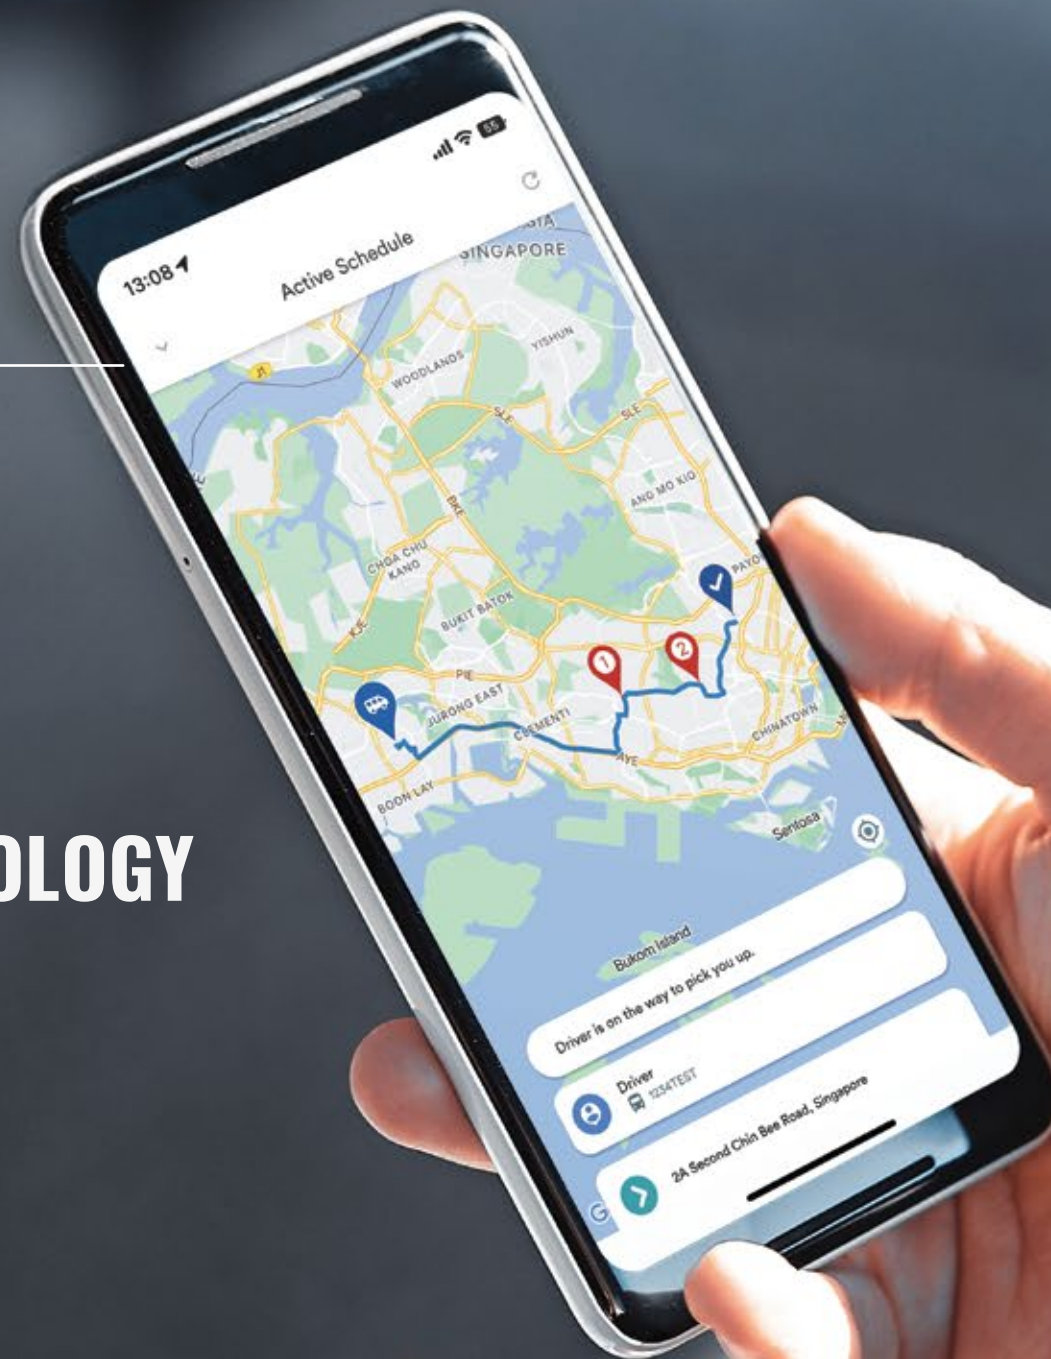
13:08
55
Active Schedule
SINGAPORE
WOODLANDS
YISHUN
SLE
ANG MO KIO
BKE
CHOA CHU KANG
BUKIT BATOK
KJE
PIE
JURONG EAST
CLEMENTI
AYE
BOON LAY
CHINATOWN
PAYO
1
2
Sentosa
Bukom Island
Driver is on the way to pick you up.
Driver
1234TEST
2A Second Chin Bee Road, Singapore

OLOGY